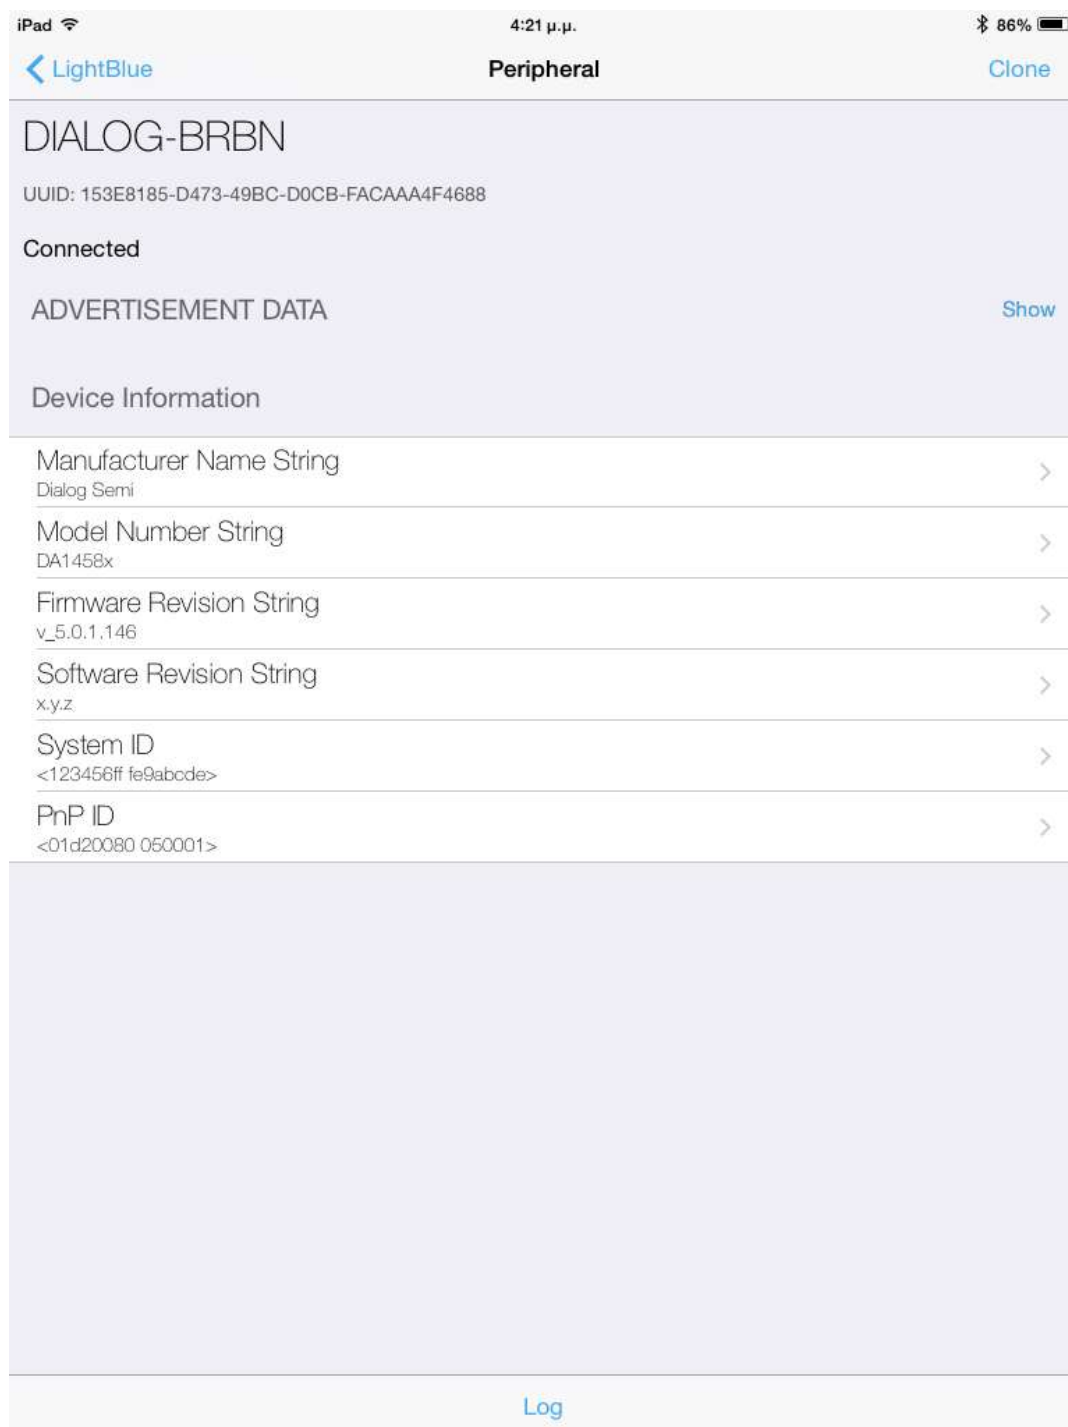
iPad 4:21 μ.μ. 86%

LightBlue Peripheral Clone

DIALOG-BRBN

UUID: 153E8185-D473-49BC-D0CB-FACAAA4F4688

Connected

ADVERTISEMENT DATA Show

Device Information

Manufacturer Name String
Dialog Semi

Model Number String
DA1458x

Firmware Revision String
v_5.0.1.146

Software Revision String
x.y.z

System ID
<123456ff fe9abcde>

PnP ID
<01d20080 050001>

Log